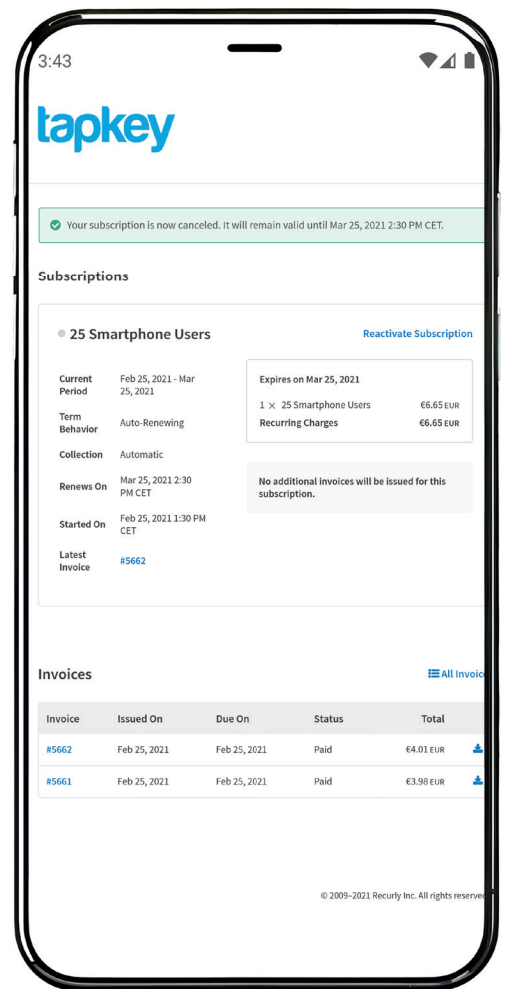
3:43

tapkey

Your subscription is now canceled. It will remain valid until Mar 25, 2021 2:30 PM CET.

Subscriptions

25 Smartphone Users

Reactivate Subscription

| | |
|---|---|
| Current Period | Feb 25, 2021 - Mar 25, 2021 |
| Term Behavior | Auto-Renewing |
| Collection | Automatic |
| Renews On | Mar 25, 2021 2:30 PM CET |
| Started On | Feb 25, 2021 1:30 PM CET |
| Latest Invoice | #5662 |

Expires on Mar 25, 2021

1 × 25 Smartphone Users €6.65 EUR

Recurring Charges €6.65 EUR

No additional invoices will be issued for this subscription.

Invoices

All Invoic

| Invoice | Issued On | Due On | Status | Total |
|---|---|---|---|---|
| #5662 | Feb 25, 2021 | Feb 25, 2021 | Paid | €4.01 EUR |
| #5661 | Feb 25, 2021 | Feb 25, 2021 | Paid | €3.98 EUR |

© 2009–2021 Recurly Inc. All rights reserved